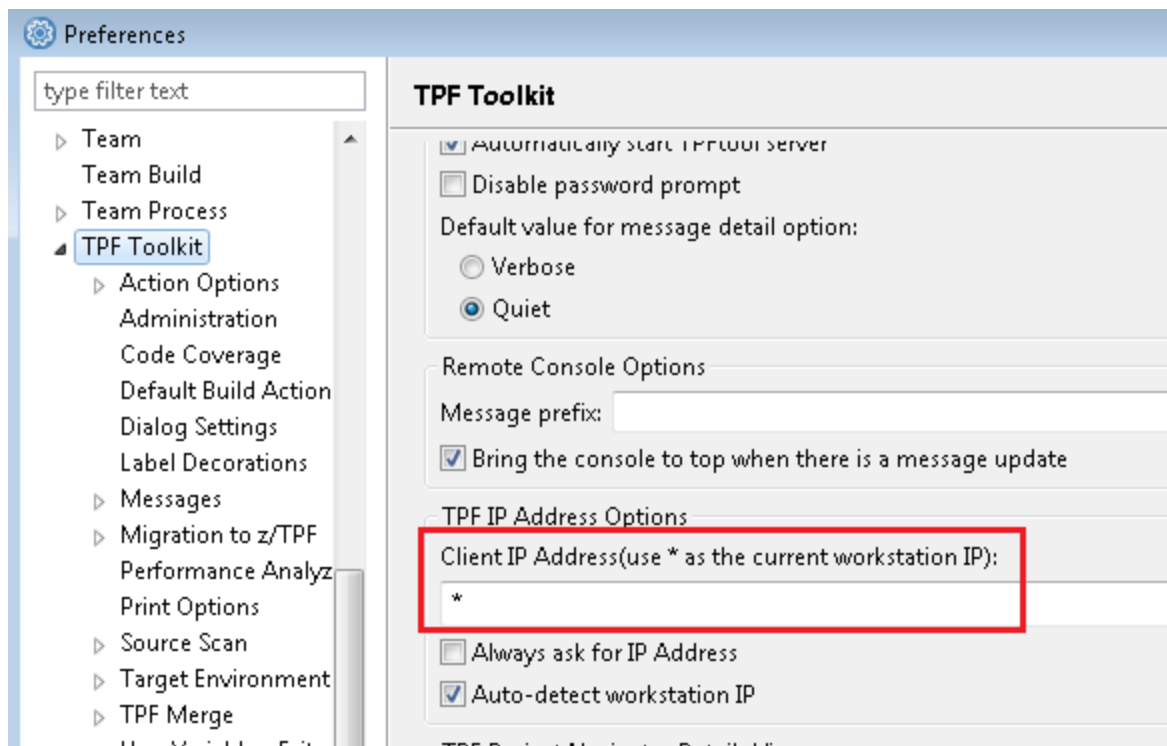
Preferences

type filter text

Team
Team Build
Team Process
TPF Toolkit
Action Options
Administration
Code Coverage
Default Build Action
Dialog Settings
Label Decorations
Messages
Migration to z/TPF
Performance Analyz
Print Options
Source Scan
Target Environment
TPF Merge
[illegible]

TPF Toolkit

Automatically start TPFtool server
Disable password prompt
Default value for message detail option:
Verbose
Quiet

Remote Console Options
Message prefix:
Bring the console to top when there is a message update

TPF IP Address Options
Client IP Address(use * as the current workstation IP):
*
Always ask for IP Address
Auto-detect workstation IP

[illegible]